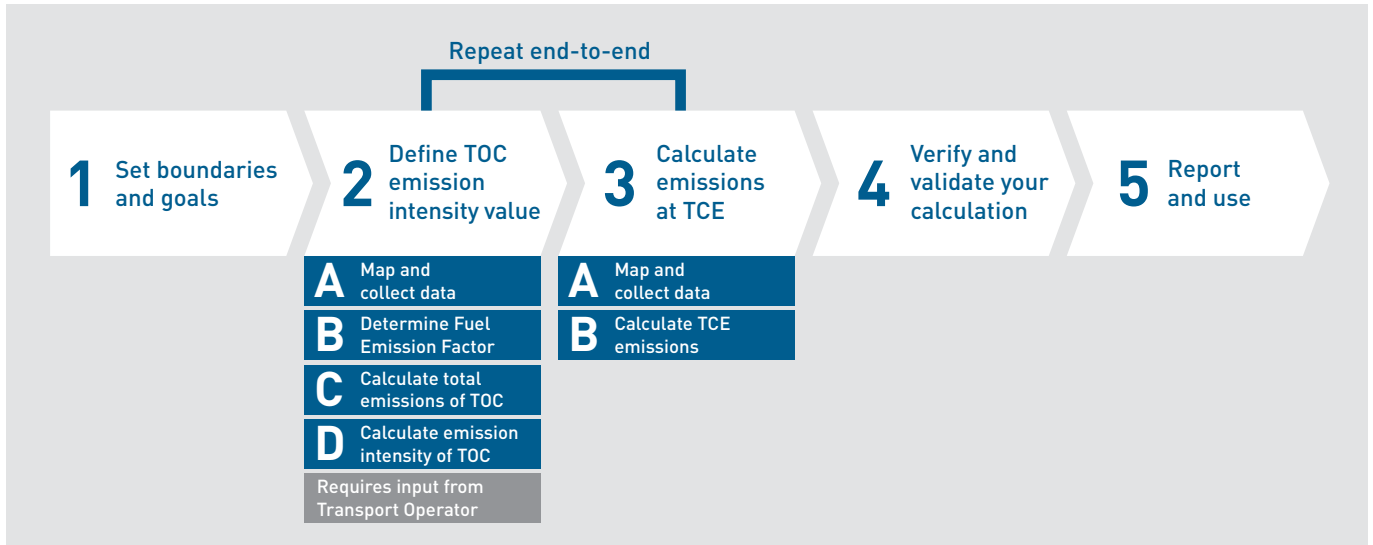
Repeat end-to-end

1 Set boundaries and goals

2 Define TOC emission intensity value

A Map and collect data

B Determine Fuel Emission Factor

C Calculate total emissions of TOC

D Calculate emission intensity of TOC

Requires input from Transport Operator

3 Calculate emissions at TCE

A Map and collect data

B Calculate TCE emissions

4 Verify and validate your calculation

5 Report and use